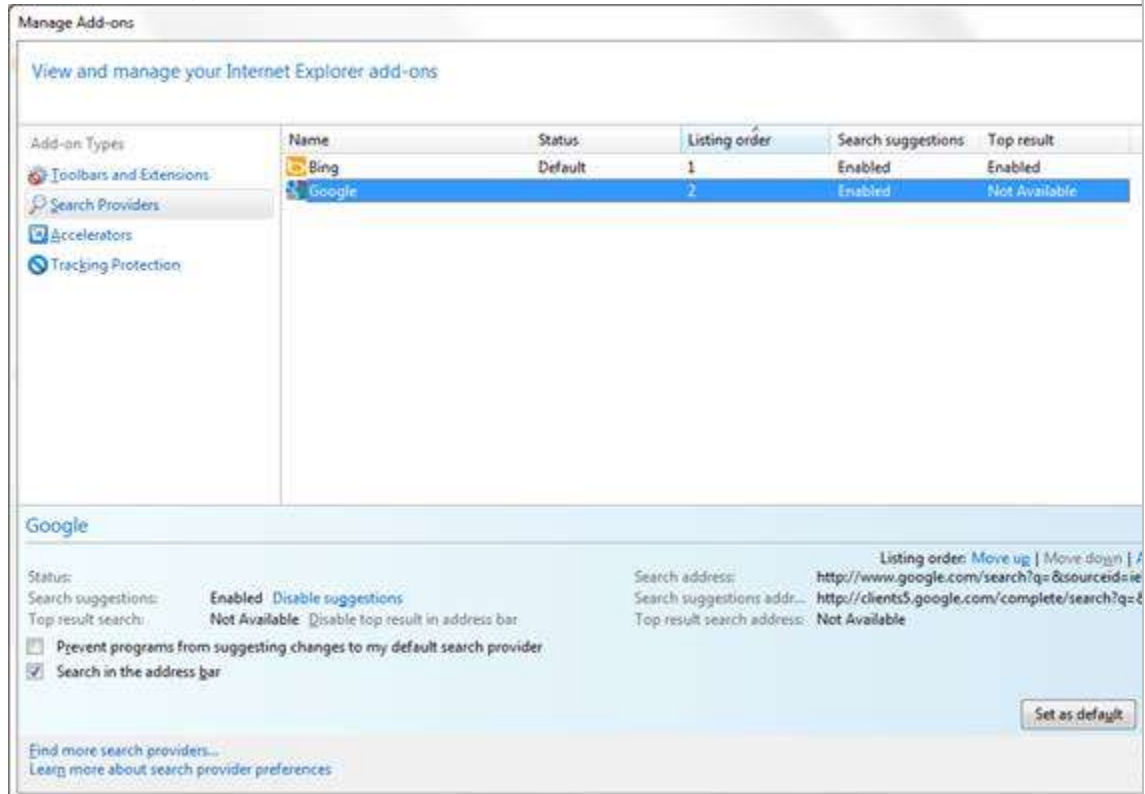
Manage Add-ons

View and manage your Internet Explorer add-ons

Add-on Types

Toolbars and Extensions

Search Providers

Accelerators

Tracking Protection

| Name | Status | Listing order | Search suggestions | Top result |
|---|---|---|---|---|
| Bing | Default | 1 | Enabled | Enabled |
| Google | | 2 | Enabled | Not Available |

Google

Listing order: Move up | Move down | A

Status:

Search suggestions: Enabled Disable suggestions

Top result search: Not Available Disable top result in address bar

Search address: http://www.google.com/search?q=&sourceid=ie

Search suggestions addr... http://clients5.google.com/complete/search?q=&

Top result search address: Not Available

Prevent programs from suggesting changes to my default search provider

Search in the address bar

Set as default

Find more search providers...

Learn more about search provider preferences